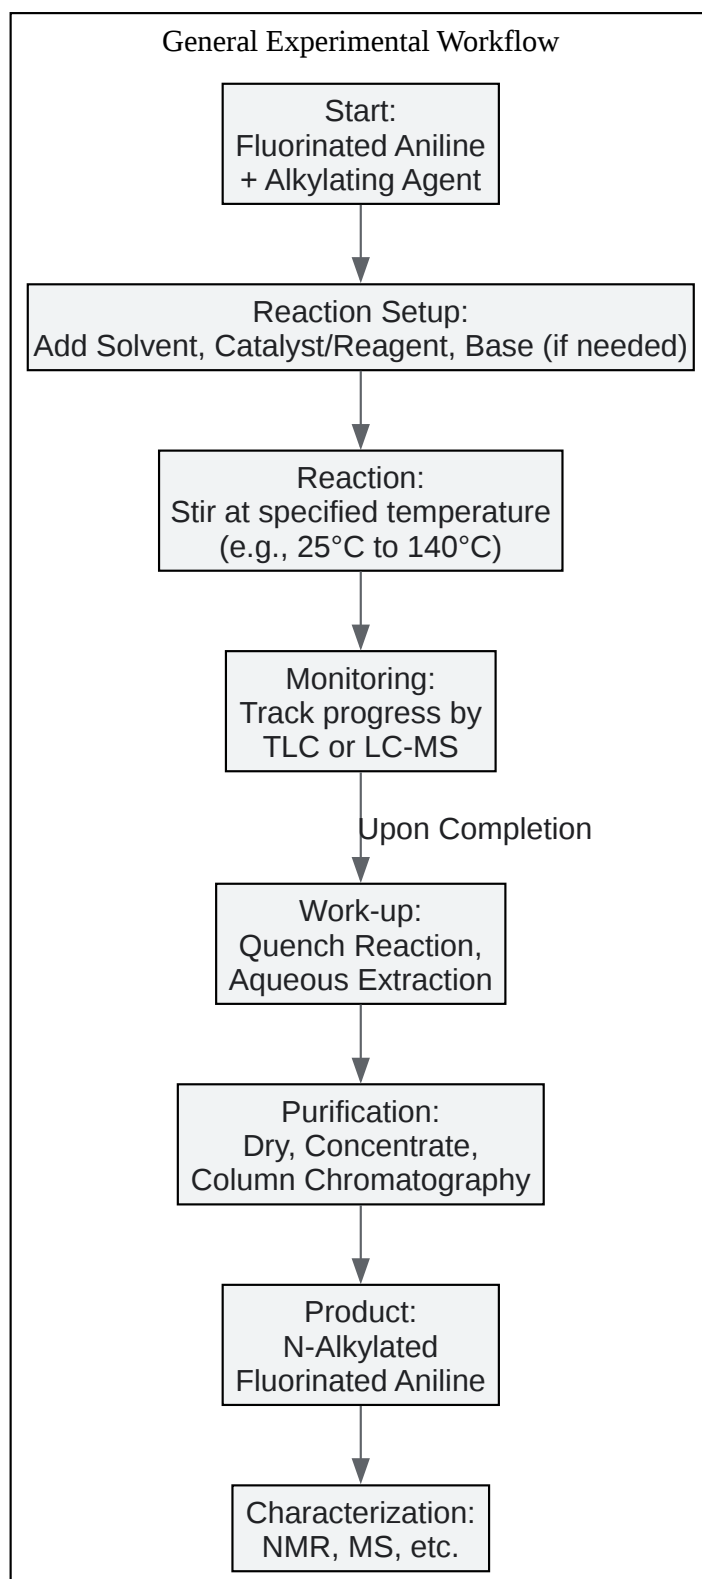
General Experimental Workflow

Start:
Fluorinated Aniline
+ Alkylating Agent

Reaction Setup:
Add Solvent, Catalyst/Reagent, Base (if needed)

Reaction:
Stir at specified temperature
(e.g., 25°C to 140°C)

Monitoring:
Track progress by
TLC or LC-MS

Upon Completion

Work-up:
Quench Reaction,
Aqueous Extraction

Purification:
Dry, Concentrate,
Column Chromatography

Product:
N-Alkylated
Fluorinated Aniline

Characterization:
NMR, MS, etc.